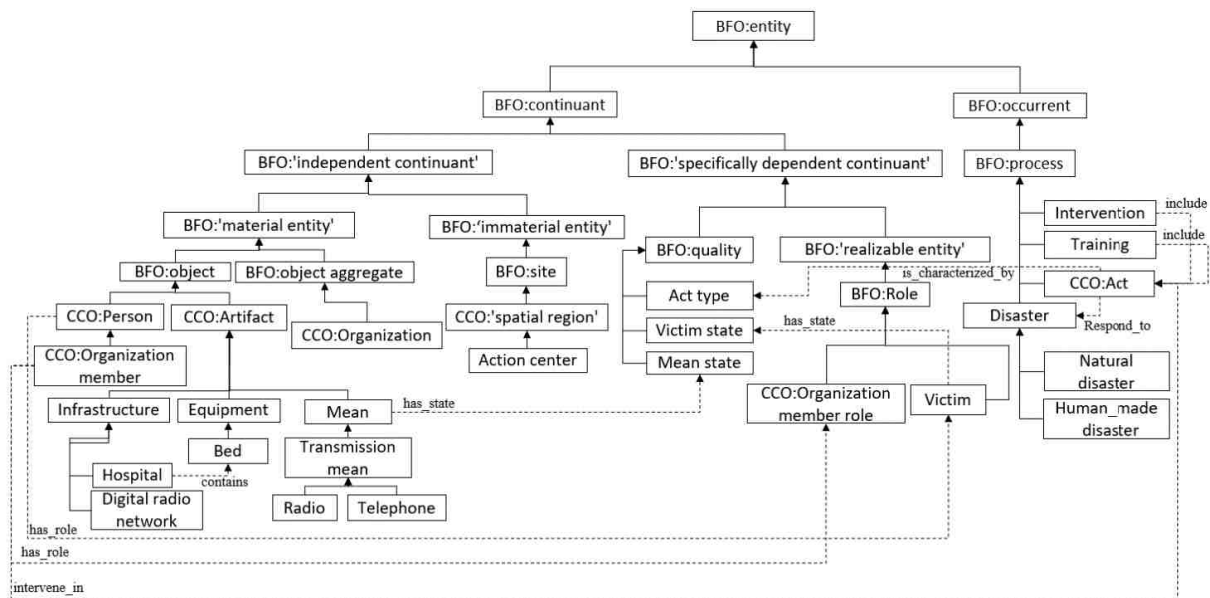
BFO:entity

BFO:continuant

BFO:occurrent

BFO:'independent continuant'

BFO:'specifically dependent continuant'

BFO:process

BFO:'material entity'

BFO:'immaterial entity'

Intervention

include

Training

include

BFO:quality

BFO:'realizable entity'

BFO:object

BFO:object aggregate

BFO:site

is_characterized_by

CCO:Act

Act type

BFO:Role

CCO:Person

CCO:Artifact

CCO:'spatial region'

Disaster

Respond_to

CCO:Organization

has_state

Victim state

CCO:Organization member

Action center

Mean state

Natural disaster

Infrastructure

Equipment

Mean

has_state

CCO:Organization member role

Victim

Human_made disaster

Bed

Transmission mean

Hospital

contains

Digital radio network

Radio

Telephone

has_role

has_role

intervene_in